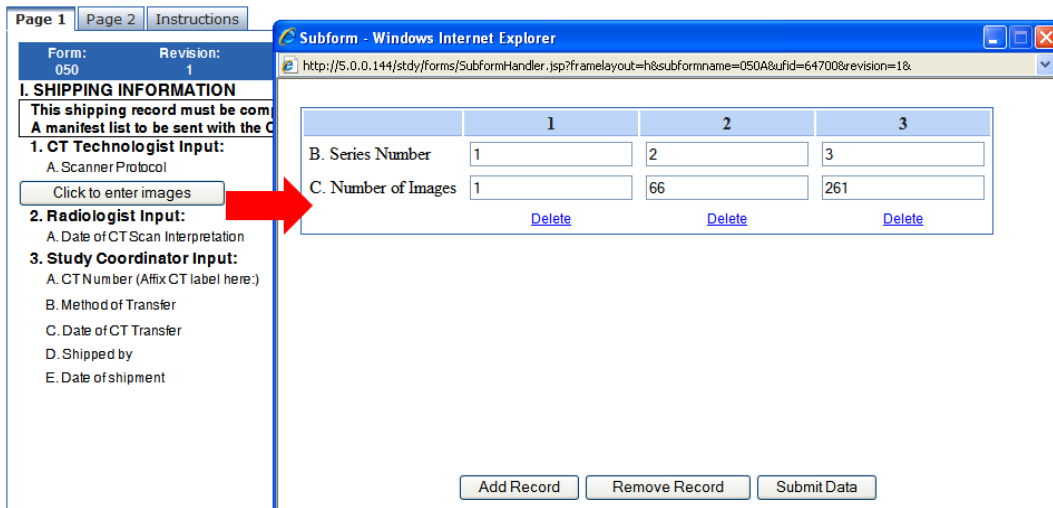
Page 1 | Page 2 | Instructions

Form: 050 | Revision: 1

I. SHIPPING INFORMATION

This shipping record must be comp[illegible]
A manifest list to be sent with the C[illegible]

1. CT Technologist Input:
A. Scanner Protocol

Click to enter images

2. Radiologist Input:
A. Date of CT Scan Interpretation

3. Study Coordinator Input:
A. CT Number (Affix CT label here:)
B. Method of Transfer
C. Date of CT Transfer
D. Shipped by
E. Date of shipment

Subform - Windows Internet Explorer

http://5.0.0.144/stdy/forms/SubformHandler.jsp?framelayout=h&subformname=050A&ufid=64700&revision=1&

| | 1 | 2 | 3 |
|---|---|---|---|
| B. Series Number | 1 | 2 | 3 |
| C. Number of Images | 1 | 66 | 261 |
| | Delete | Delete | Delete |

Add Record | Remove Record | Submit Data